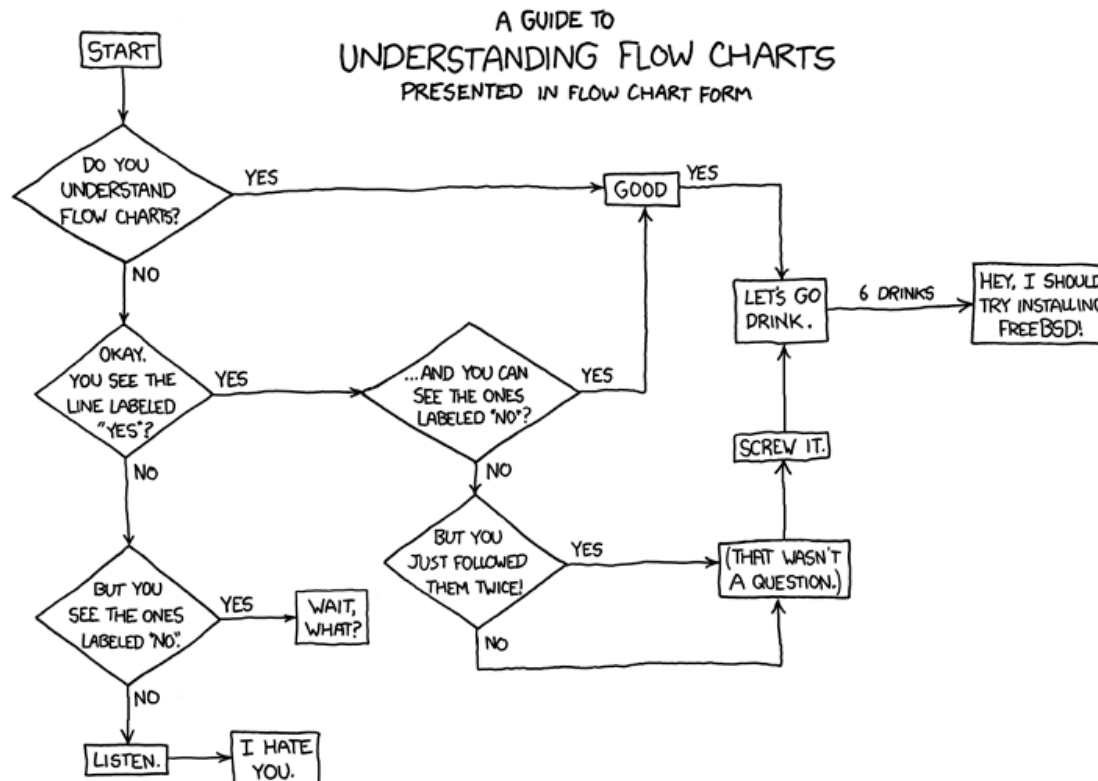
A GUIDE TO
UNDERSTANDING FLOW CHARTS
PRESENTED IN FLOW CHART FORM

START

DO YOU UNDERSTAND FLOW CHARTS?

YES

GOOD

YES

NO

LET'S GO DRINK.

6 DRINKS

HEY, I SHOULD TRY INSTALLING FREEBSD!

OKAY. YOU SEE THE LINE LABELED "YES"?

YES

...AND YOU CAN SEE THE ONES LABELED "NO"?

YES

SCREW IT.

NO

NO

BUT YOU JUST FOLLOWED THEM TWICE!

YES

(THAT WASN'T A QUESTION.)

BUT YOU SEE THE ONES LABELED "NO".

YES

WAIT, WHAT?

NO

NO

LISTEN.

I HATE YOU.